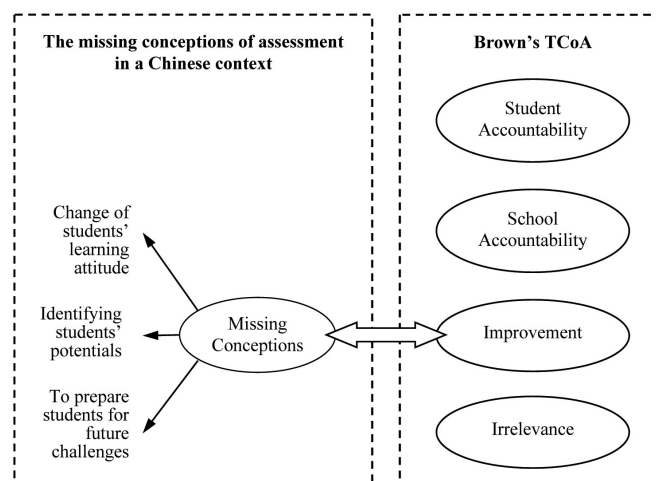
The missing conceptions of assessment in a Chinese context

Change of students' learning attitude

Identifying students' potentials

To prepare students for future challenges

Missing Conceptions

Brown's TCoA

Student Accountability

School Accountability

Improvement

Irrelevance